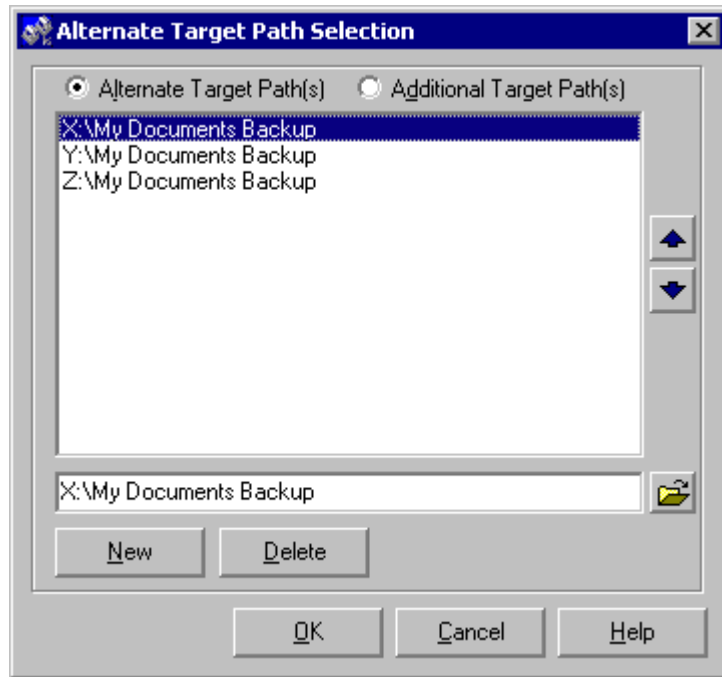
Alternate Target Path Selection

Alternate Target Path(s)
Additional Target Path(s)

X:\My Documents Backup
Y:\My Documents Backup
Z:\My Documents Backup

X:\My Documents Backup

New
Delete

OK
Cancel
Help